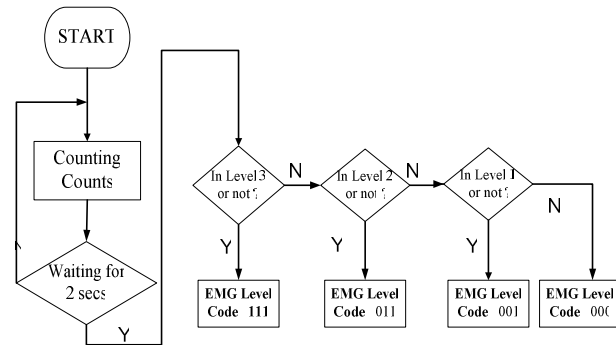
START

Counting Counts

Waiting for 2 secs

Y

In Level 3 or not ?

N

In Level 2 or not ?

N

In Level 1 or not ?

N

Y

Y

Y

EMG Level Code 111

EMG Level Code 011

EMG Level Code 001

EMG Level Code 00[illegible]